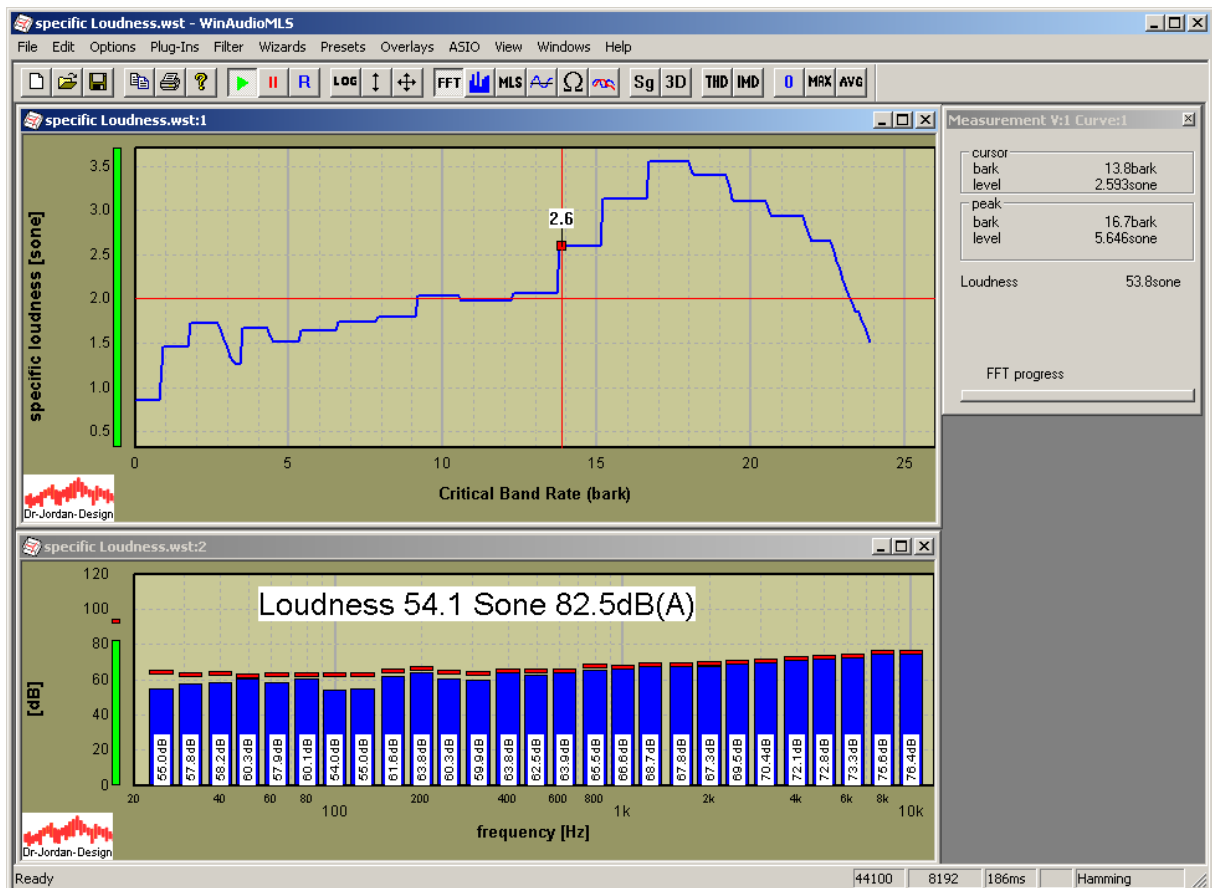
specific Loudness.wst - WinAudioMLS

File Edit Options Plug-Ins Filter Wizards Presets Overlays ASIO View Windows Help

R LOG FFT MLS Sg 3D THD IMD 0 MAX AVG

specific Loudness.wst:1

specific loudness [sone]

3.5
3.0
2.5
2.0
1.5
1.0
0.5

2.6

0 5 10 15 20 25

Critical Band Rate (bark)

Dr-Jordan-Design

Measurement V:1 Curve:1

cursor
bark 13.8bark
level 2.593sone

peak
bark 16.7bark
level 5.646sone

Loudness 53.8sone

FFT progress

specific Loudness.wst:2

120
100
80
60
40
20
0

[dB]

Loudness 54.1 Sone 82.5dB(A)

55.0dB 57.8dB 58.2dB 60.3dB 57.9dB 60.1dB 54.0dB 55.0dB 61.6dB 63.8dB 60.3dB 59.9dB 63.8dB 62.5dB 63.9dB 65.5dB 66.6dB 68.7dB 67.8dB 67.3dB 69.5dB 70.4dB 72.1dB 72.8dB 73.3dB 75.6dB 76.4dB

20 40 60 80 100 200 400 600 800 1k 2k 4k 6k 8k 10k

frequency [Hz]

Dr-Jordan-Design

Ready 44100 8192 186ms Hamming